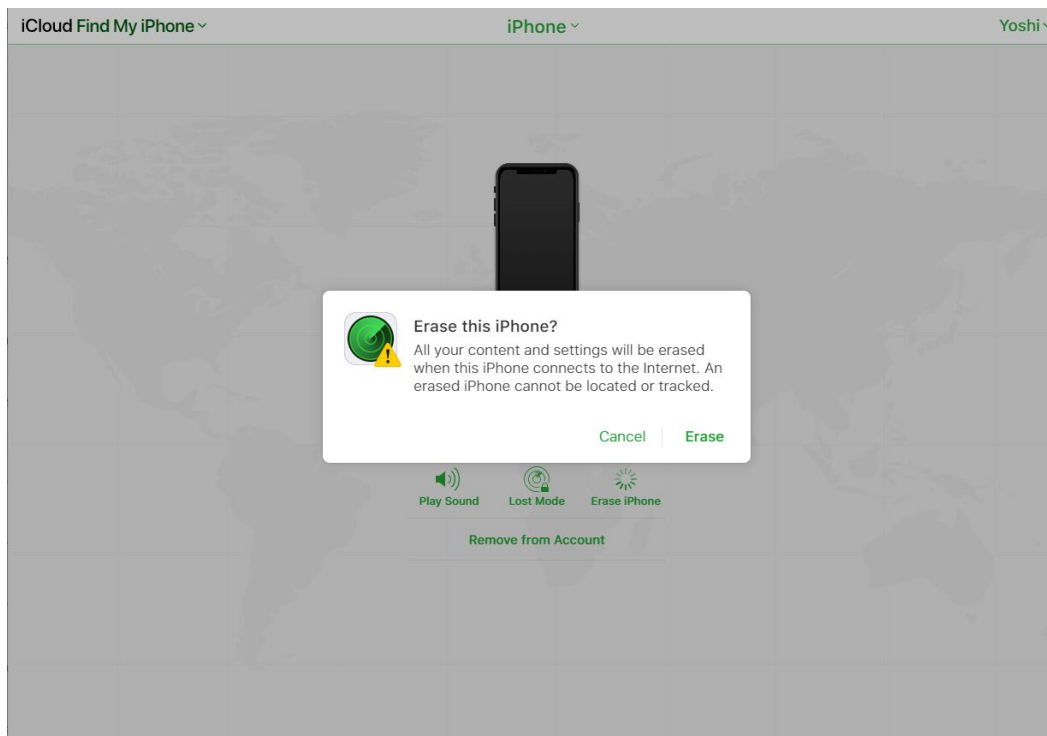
iCloud Find My iPhone

iPhone

Yoshi

Erase this iPhone?

All your content and settings will be erased when this iPhone connects to the Internet. An erased iPhone cannot be located or tracked.

Cancel Erase

Play Sound Lost Mode Erase iPhone

Remove from Account